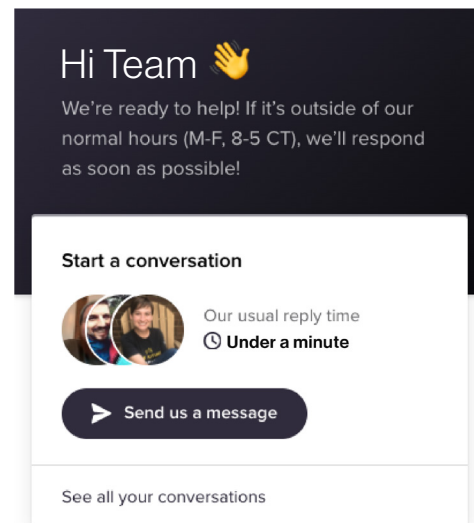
Hi Team 👋

We're ready to help! If it's outside of our normal hours (M-F, 8-5 CT), we'll respond as soon as possible!

Start a conversation

Our usual reply time
Under a minute

Send us a message

See all your conversations